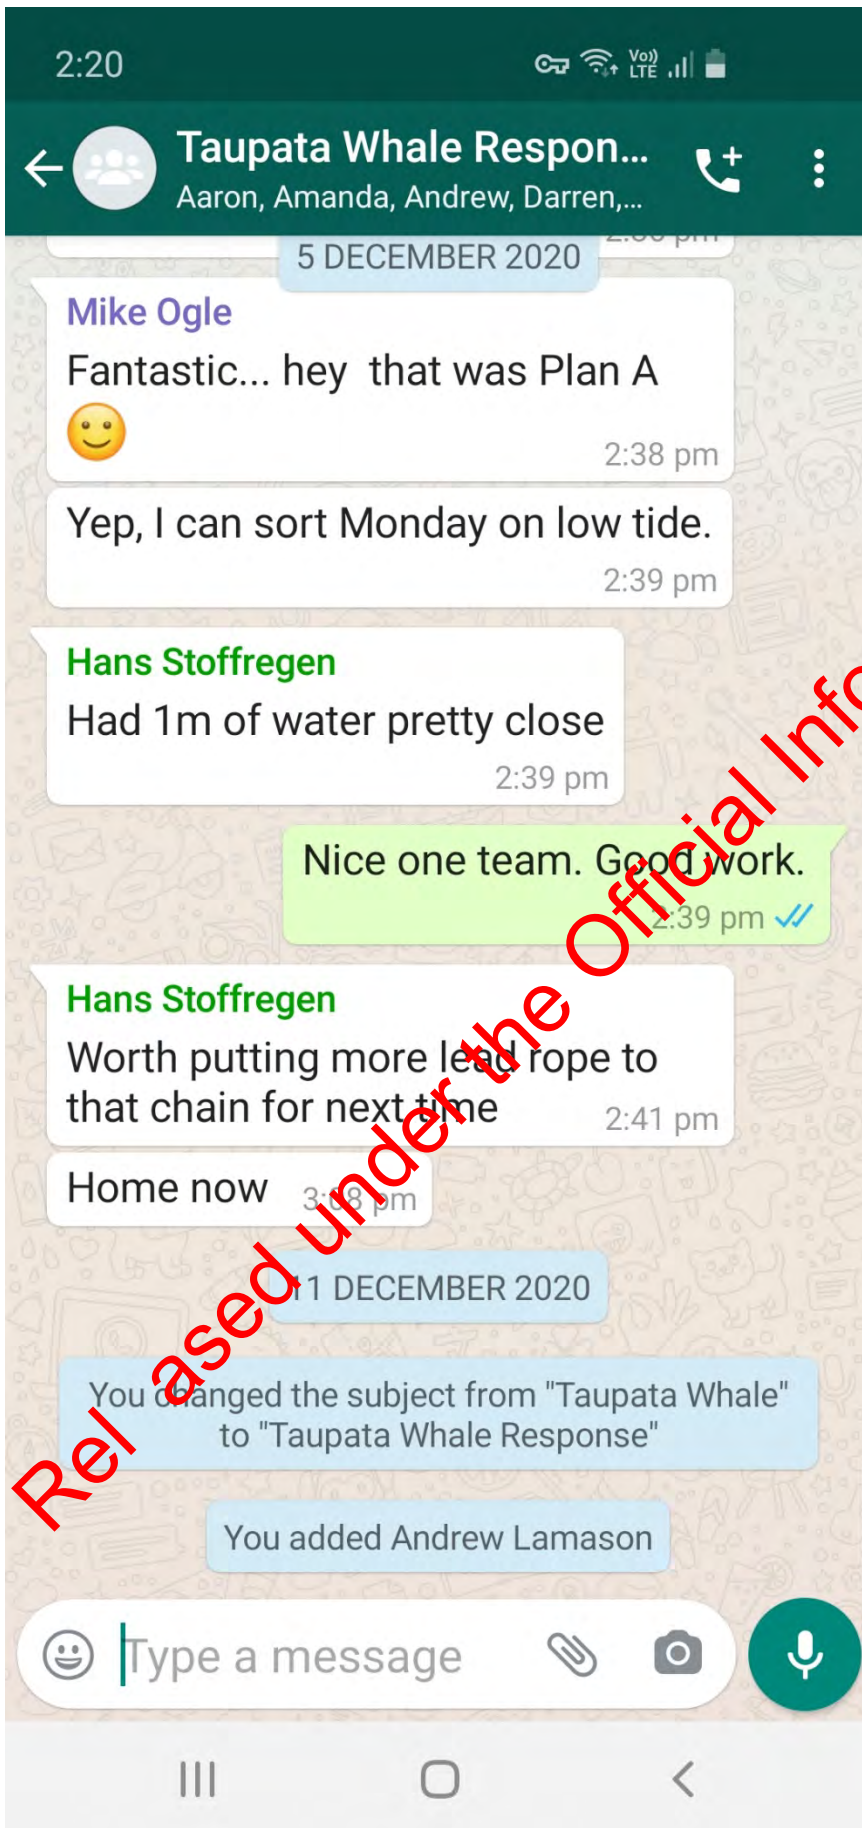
2:20

Vo)) LTE

Taupata Whale Respon...
Aaron, Amanda, Andrew, Darren,...

5 DECEMBER 2020

Mike Ogle
Fantastic... hey that was Plan A 🙂
2:38 pm

Yep, I can sort Monday on low tide.
2:39 pm

Hans Stoffregen
Had 1m of water pretty close
2:39 pm

Nice one team. Good work.
2:39 pm

Hans Stoffregen
Worth putting more lead rope to that chain for next time
2:41 pm

Home now 3:08 pm

11 DECEMBER 2020

You changed the subject from "Taupata Whale" to "Taupata Whale Response"

You added Andrew Lamason

Type a message

Released under the Official Info